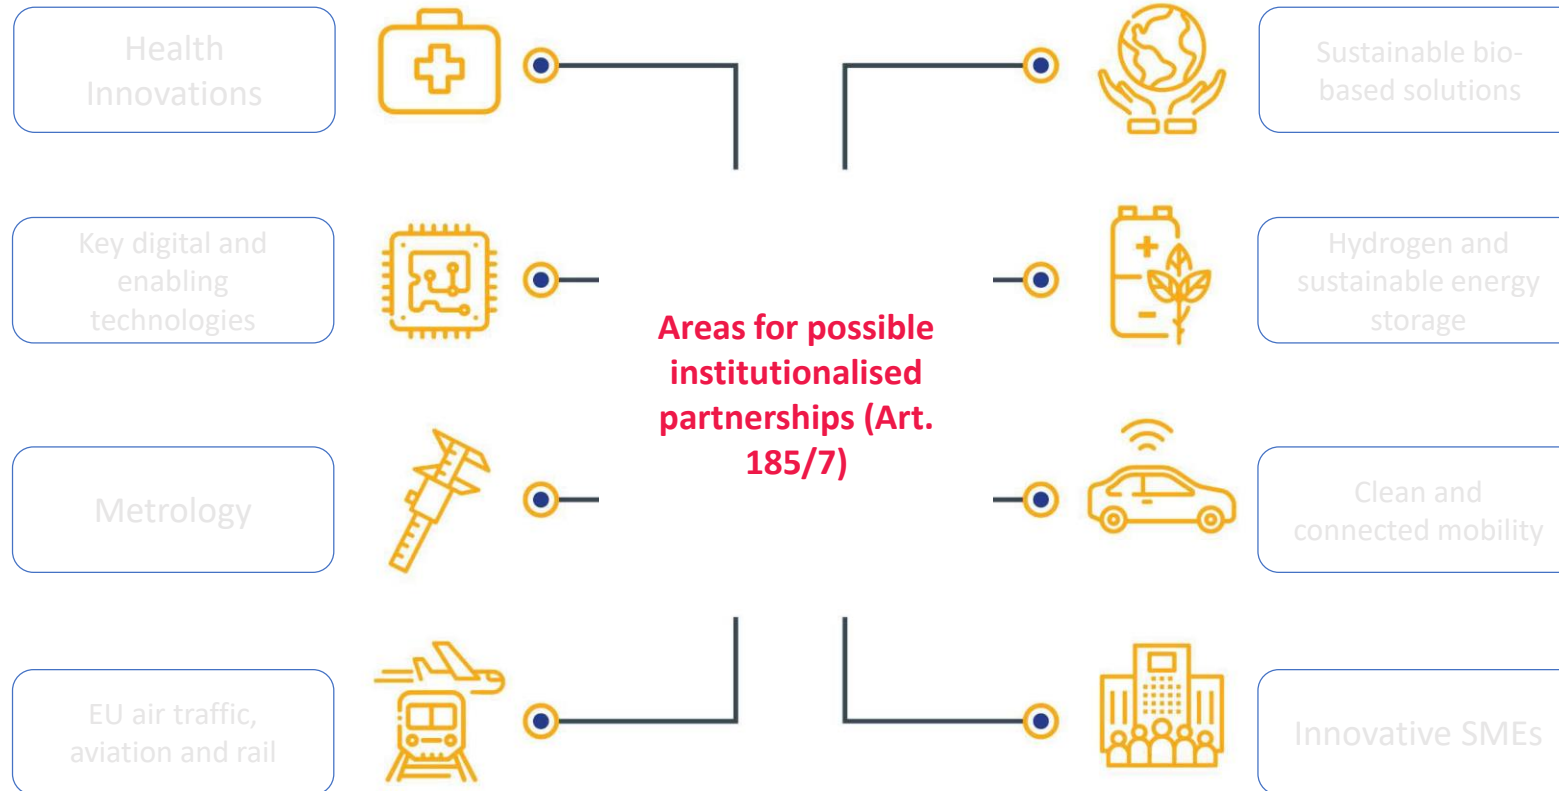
Health Innovations

Key digital and enabling technologies

Metrology

EU air traffic, aviation and rail

Areas for possible institutionalised partnerships (Art. 185/7)

Sustainable bio-based solutions

Hydrogen and sustainable energy storage

Clean and connected mobility

Innovative SMEs